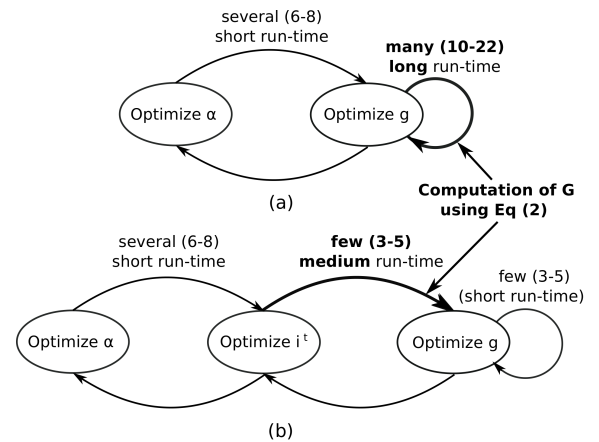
several (6-8)
short run-time

many (10-22)
long run-time

Optimize α

Optimize g

(a)

Computation of G
using Eq (2)

several (6-8)
short run-time

few (3-5)
medium run-time

few (3-5)
(short run-time)

Optimize α

Optimize $i^t$

Optimize g

(b)